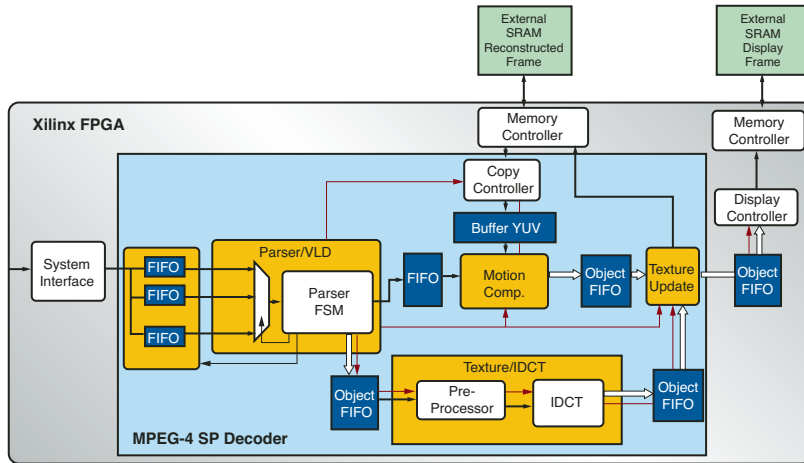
External SRAM Reconstructed Frame

External SRAM Display Frame

Xilinx FPGA

Memory Controller

Memory Controller

Copy Controller

Display Controller

Buffer YUV

System Interface

FIFO

FIFO

FIFO

Parser/VLD

Parser FSM

FIFO

Motion Comp.

Object FIFO

Texture Update

Object FIFO

Texture/IDCT

Object FIFO

Pre-Processor

IDCT

Object FIFO

MPEG-4 SP Decoder